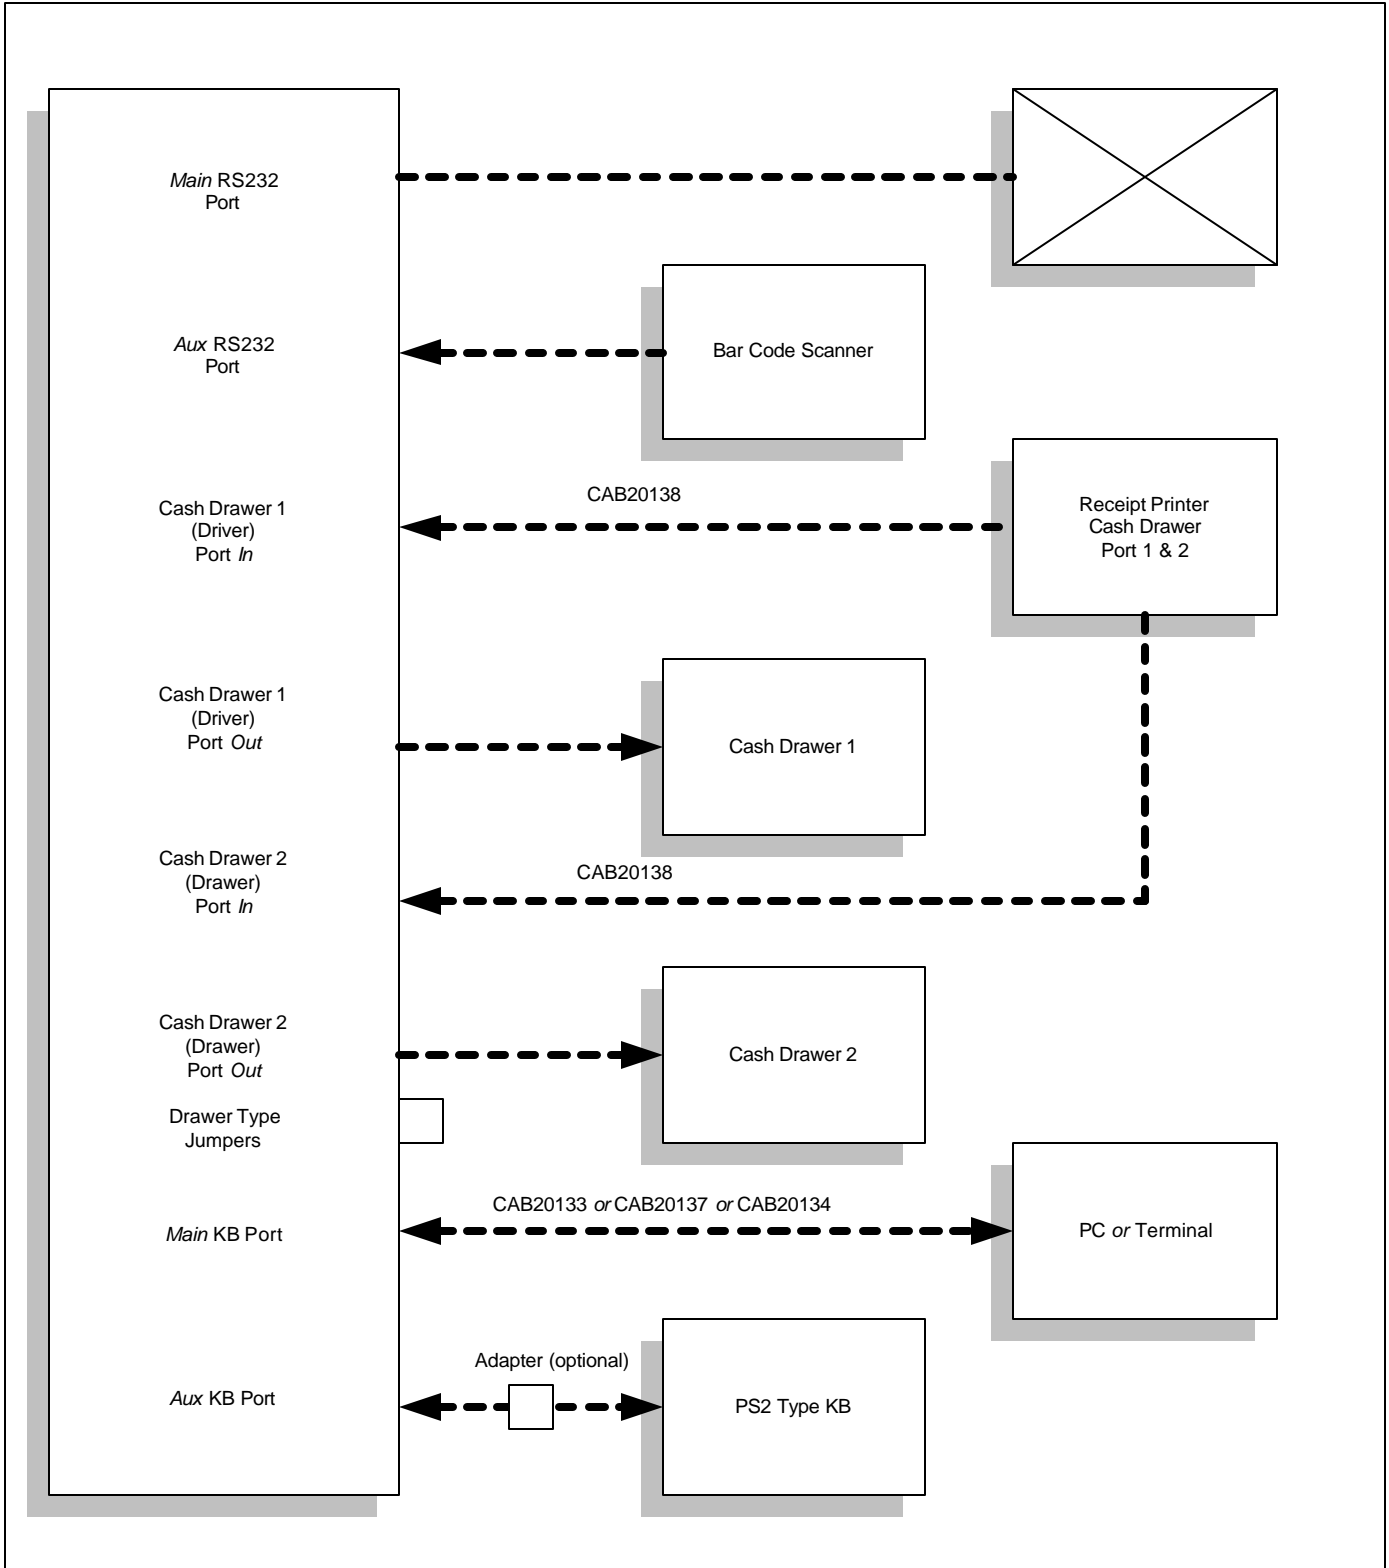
Main RS232 Port

Aux RS232 Port

Bar Code Scanner

CAB20138

Cash Drawer 1 (Driver) Port In

Receipt Printer Cash Drawer Port 1 & 2

Cash Drawer 1 (Driver) Port Out

Cash Drawer 1

CAB20138

Cash Drawer 2 (Drawer) Port In

Cash Drawer 2 (Drawer) Port Out

Cash Drawer 2

Drawer Type Jumpers

CAB20133 or CAB20137 or CAB20134

Main KB Port

PC or Terminal

Adapter (optional)

Aux KB Port

PS2 Type KB